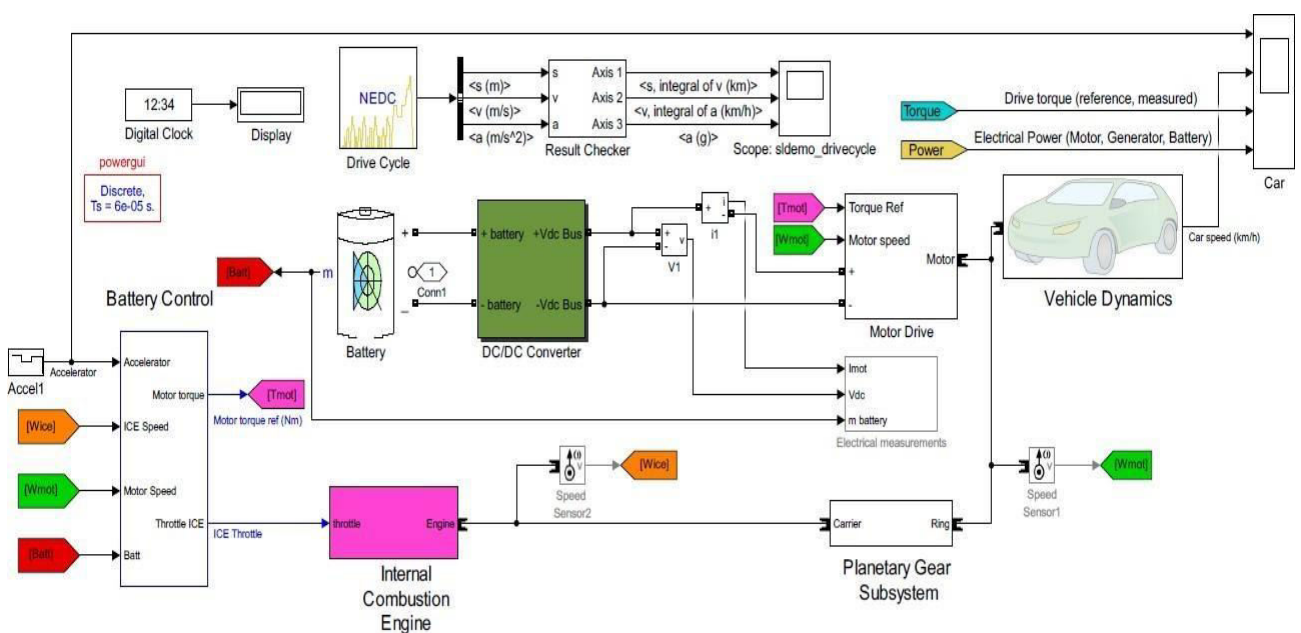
12:34
Digital Clock
Display
NEDC
Drive Cycle
<s (m)>
<v (m/s)>
<a (m/s^2)>
s
v
a
Axis 1
Axis 2
Axis 3
Result Checker
<s, integral of v (km)>
<v, integral of a (km/h)>
<a (g)>
Scope: sldemo_drivecycle
Torque
Drive torque (reference, measured)
Power
Electrical Power (Motor, Generator, Battery)
Car
powergui
Discrete,
Ts = 6e-05 s.
[Batt]
m
Battery Control
+
-
1
Conn1
Battery
+ battery
- battery
+Vdc Bus
-Vdc Bus
DC/DC Converter
+
-
v
V1
+
-
i
i1
[Tmot]
[Wmot]
Torque Ref
Motor speed
+
-
Motor
Motor Drive
Car speed (km/h)
Vehicle Dynamics
Accel1
Accelerator
Accelerator
Motor torque
[Tmot]
Motor torque ref (Nm)
[Wice]
ICE Speed
[Wmot]
Motor Speed
Throttle ICE
ICE Throttle
[Batt]
Batt
Imot
Vdc
m battery
Electrical measurements
Speed
Sensor2
[Wice]
Speed
Sensor1
[Wmot]
throttle
Engine
Internal
Combustion
Engine
Carrier
Ring
Planetary Gear
Subsystem